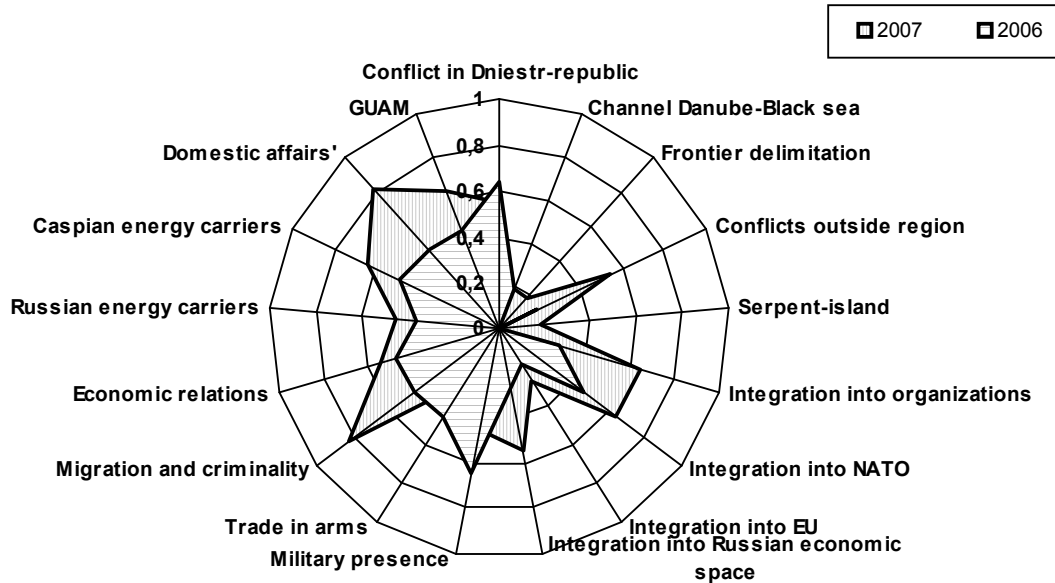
2007 2006

Conflict in Dniestr-republic
Channel Danube-Black sea
Frontier delimitation
Conflicts outside region
Serpent-island
Integration into organizations
Integration into NATO
Integration into EU
Integration into Russian economic space
Military presence
Trade in arms
Migration and criminality
Economic relations
Russian energy carriers
Caspian energy carriers
Domestic affairs'
GUAM

1
0,8
0,6
0,4
0,2
0